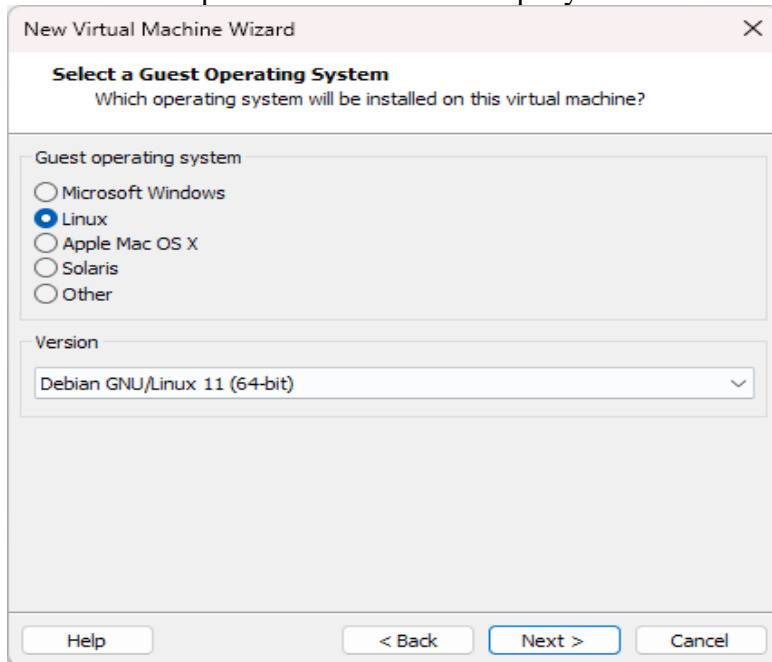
New Virtual Machine Wizard
×

Select a Guest Operating System
Which operating system will be installed on this virtual machine?

Guest operating system
Microsoft Windows
Linux
Apple Mac OS X
Solaris
Other

Version
Debian GNU/Linux 11 (64-bit)

Help
< Back
Next >
Cancel